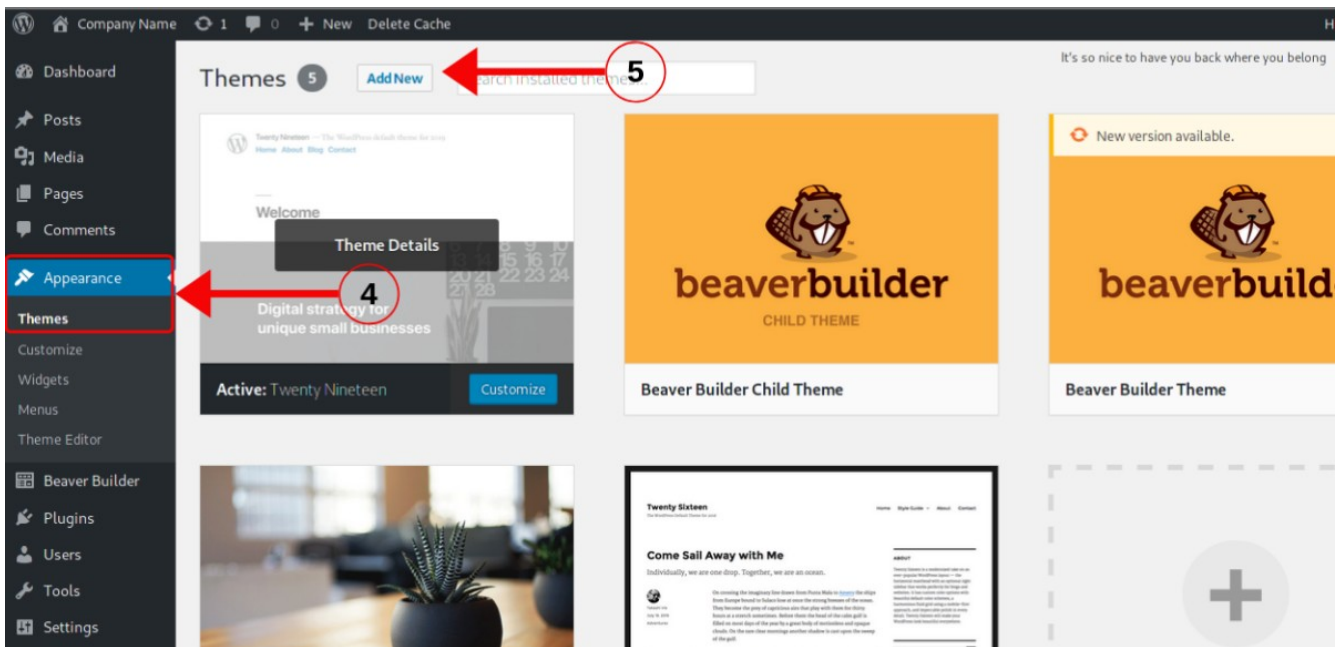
Company Name 1 0 + New Delete Cache H

Dashboard
Posts
Media
Pages
Comments
Appearance
Themes
Customize
Widgets
Menus
Theme Editor
Beaver Builder
Plugins
Users
Tools
Settings

Themes 5 Add New 5 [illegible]

It's so nice to have you back where you belong

Twenty Nineteen — The WordPress default theme for 2019
Home About Blog Contact

Welcome

Theme Details

4

Digital strategy for unique small businesses

Active: Twenty Nineteen Customize

beaverbuilder
CHILD THEME

Beaver Builder Child Theme

New version available.

beaverbuild

Beaver Builder Theme

Twenty Sixteen

Come Sail Away with Me

Individually, we are one drop. Together, we are an ocean.